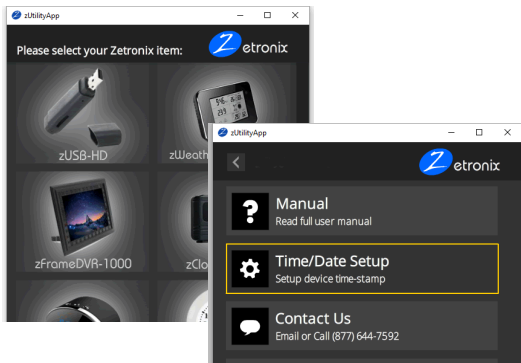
zUtilityApp

Please select your Zetronix item:

Zetronix

zUSB-HD

zWeath

zFrameDVR-1000

zClo

zUtilityApp

Zetronix

Manual
Read full user manual

Time/Date Setup
Setup device time-stamp

Contact Us
Email or Call (877) 644-7592